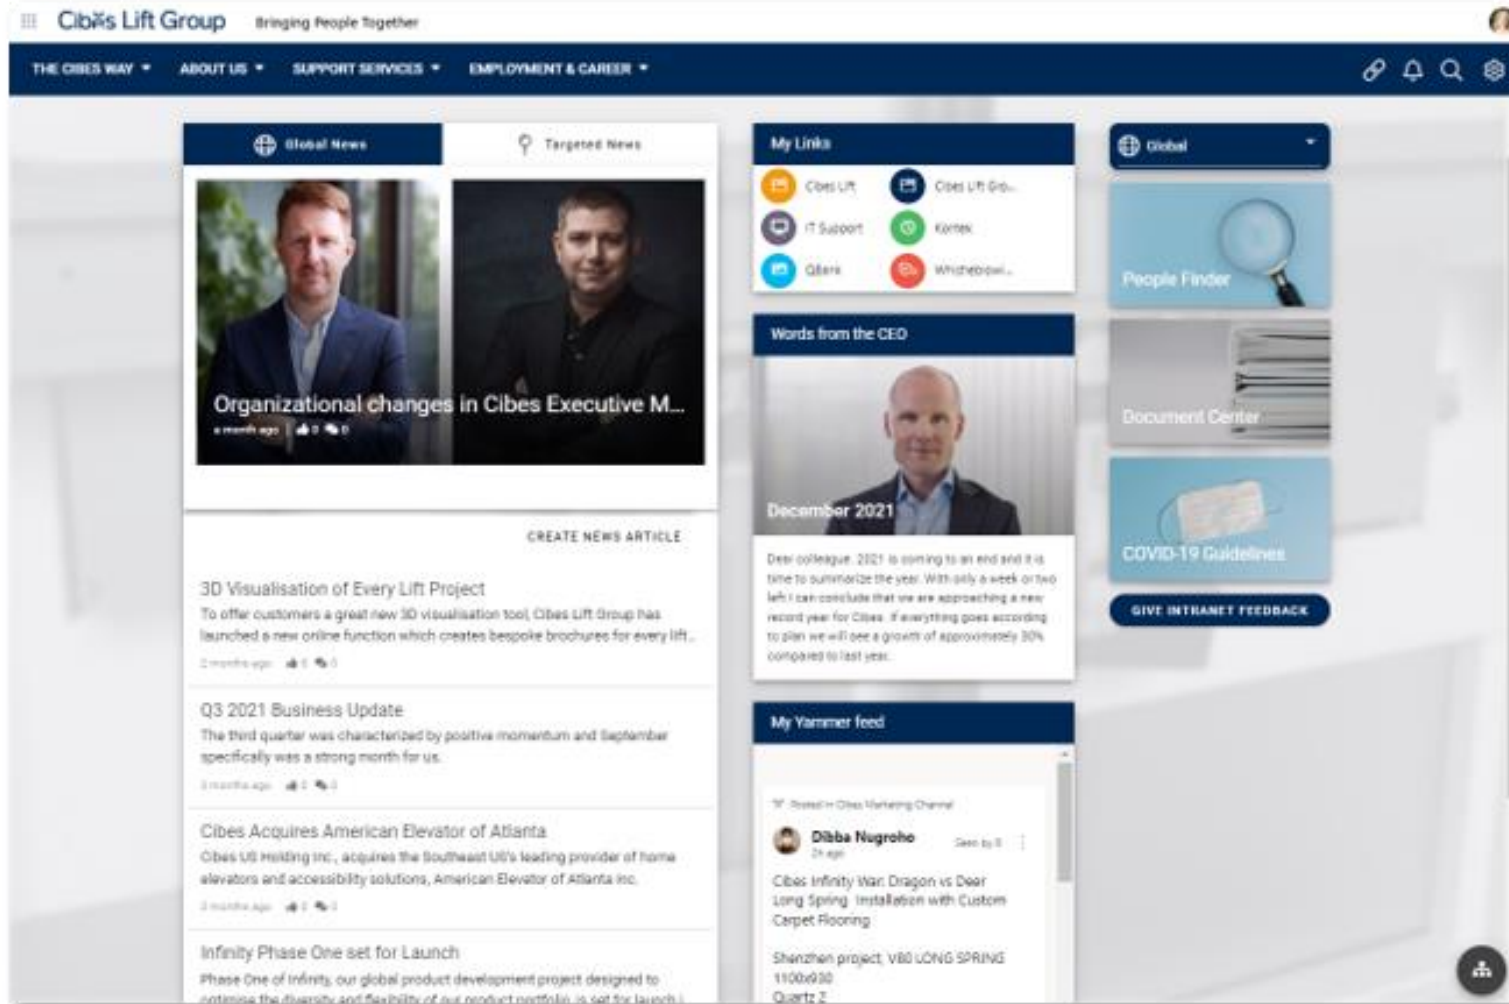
Cibes Lift Group Bringing People Together

THE CIBES WAY ▾ ABOUT US ▾ SUPPORT SERVICES ▾ EMPLOYMENT & CAREER ▾

Global News Targeted News

Organizational changes in Cibes Executive M...
a month ago | 0 0

CREATE NEWS ARTICLE

3D Visualisation of Every Lift Project
To offer customers a great new 3D visualisation tool, Cibes Lift Group has launched a new online function which creates bespoke brochures for every lift...
2 months ago 0 0

Q3 2021 Business Update
The third quarter was characterized by positive momentum and September specifically was a strong month for us.
3 months ago 0 0

Cibes Acquires American Elevator of Atlanta
Cibes US Holding Inc., acquires the Southeast US's leading provider of home elevators and accessibility solutions, American Elevator of Atlanta Inc.
3 months ago 0 0

Infinity Phase One set for Launch
Phase One of Infinity, our global product development project designed to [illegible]

My Links
Cibes Lift
Cibes Lift Gro...
IT Support
Kontek
Qbank
Whiteboard...

Words from the CEO
December 2021
Dear colleague. 2021 is coming to an end and it is time to summarize the year. With only a week or two left I can conclude that we are approaching a new record year for Cibes. If everything goes according to plan we will see a growth of approximately 30% compared to last year.

My Yammer feed
Posted in Cibes Marketing Channel
Dibba Nugroho
2h ago
Seen by 8
Cibes Infinity Wan Dragon vs Deer Long Spring Installation with Custom Carpet Flooring

Shenzhen project, V80 LONG SPRING 1100x930
Quartz Z

Global
People Finder
Document Center
COVID-19 Guidelines
GIVE INTRANET FEEDBACK